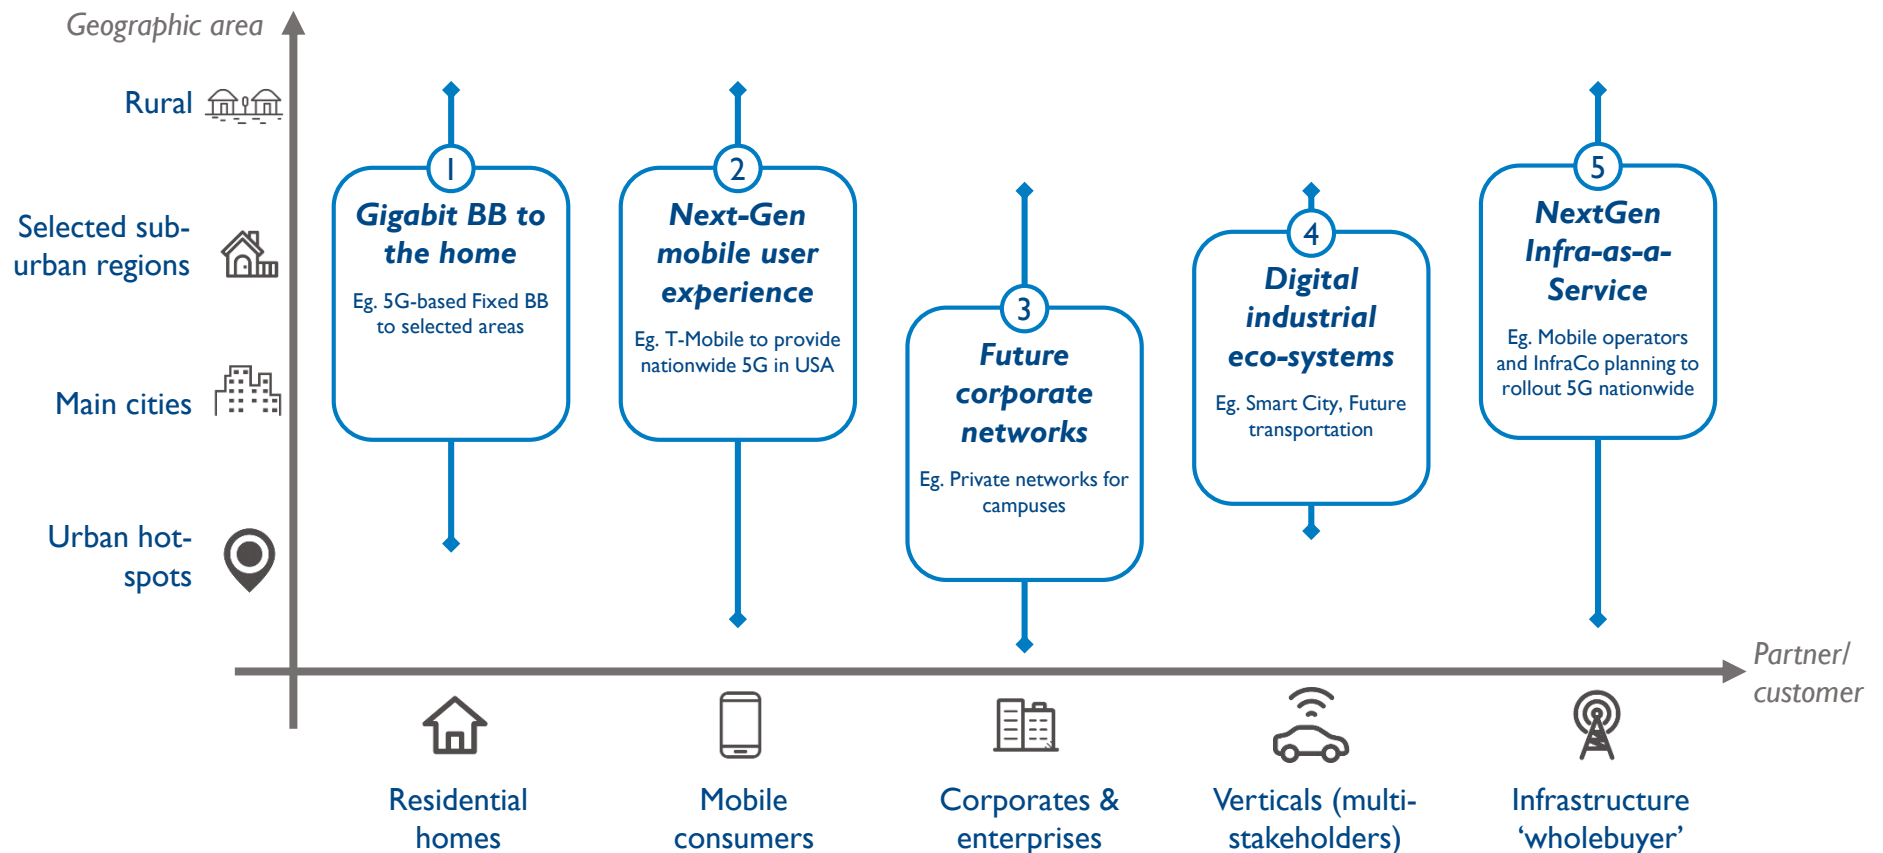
Geographic area

Rural

Selected sub-urban regions

Main cities

Urban hot-spots

1
Gigabit BB to the home
Eg. 5G-based Fixed BB to selected areas

2
Next-Gen mobile user experience
Eg. T-Mobile to provide nationwide 5G in USA

3
Future corporate networks
Eg. Private networks for campuses

4
Digital industrial eco-systems
Eg. Smart City, Future transportation

5
NextGen Infra-as-a-Service
Eg. Mobile operators and InfraCo planning to rollout 5G nationwide

Partner/ customer

Residential homes

Mobile consumers

Corporates & enterprises

Verticals (multi-stakeholders)

Infrastructure 'wholebuyer'